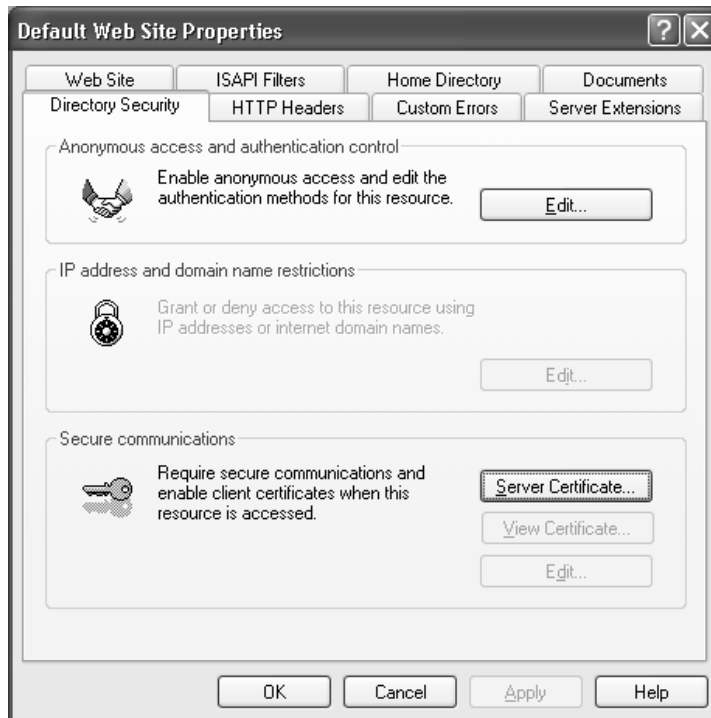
Default Web Site Properties

?

Web Site

ISAPI Filters

Home Directory

Documents

Directory Security

HTTP Headers

Custom Errors

Server Extensions

Anonymous access and authentication control

Enable anonymous access and edit the authentication methods for this resource.

Edit...

IP address and domain name restrictions

Grant or deny access to this resource using IP addresses or internet domain names.

Edit...

Secure communications

Require secure communications and enable client certificates when this resource is accessed.

Server Certificate...

View Certificate...

Edit...

OK

Cancel

Apply

Help